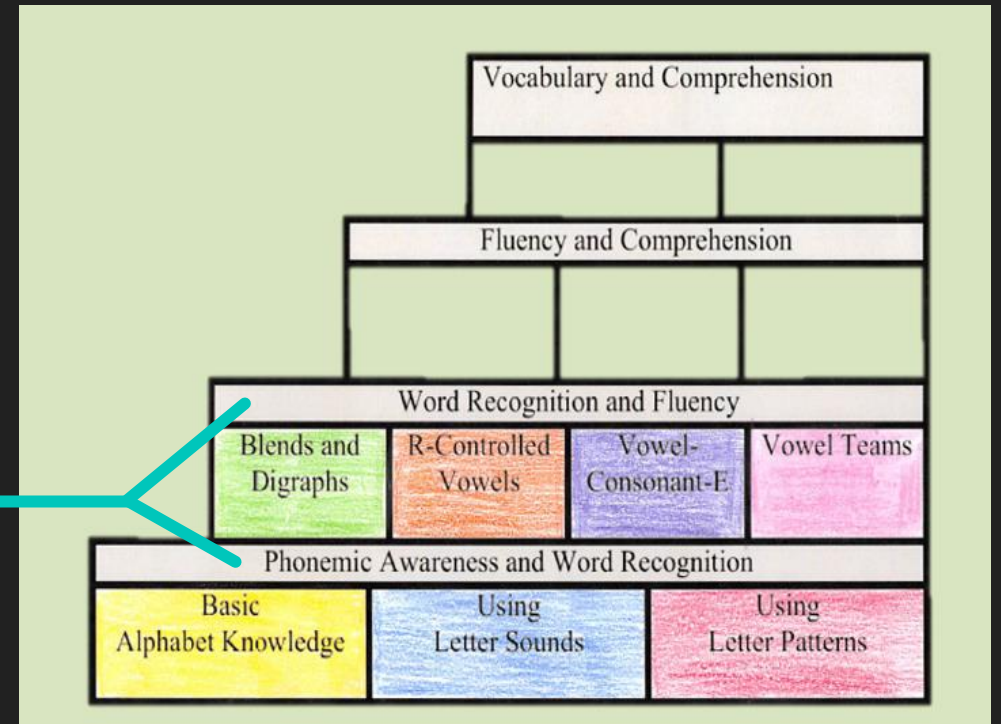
Vocabulary and Comprehension

Fluency and Comprehension

Word Recognition and Fluency

Blends and Digraphs

R-Controlled Vowels

Vowel-Consonant-E

Vowel Teams

Phonemic Awareness and Word Recognition

Basic Alphabet Knowledge

Using Letter Sounds

Using Letter Patterns